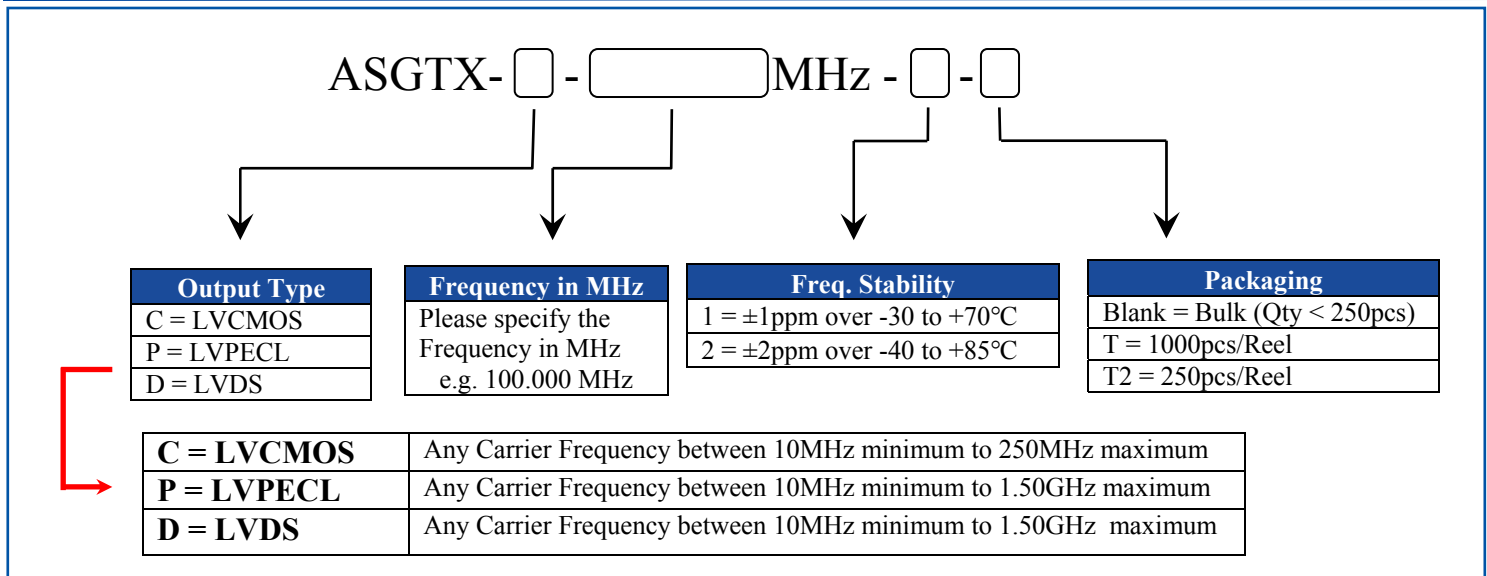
ASGTX- [ ] - [ ] MHz - [ ] - [ ]

| Output Type |
|---|
| C = LVCMOS |
| P = LVPECL |
| D = LVDS |

| Frequency in MHz |
|---|
| Please specify the Frequency in MHz e.g. 100.000 MHz |

| Freq. Stability |
|---|
| 1 = ±1ppm over -30 to +70°C |
| 2 = ±2ppm over -40 to +85°C |

| Packaging |
|---|
| Blank = Bulk (Qty < 250pcs) |
| T = 1000pcs/Reel |
| T2 = 250pcs/Reel |

| | |
|---|---|
| C = LVCMOS | Any Carrier Frequency between 10MHz minimum to 250MHz maximum |
| P = LVPECL | Any Carrier Frequency between 10MHz minimum to 1.50GHz maximum |
| D = LVDS | Any Carrier Frequency between 10MHz minimum to 1.50GHz maximum |